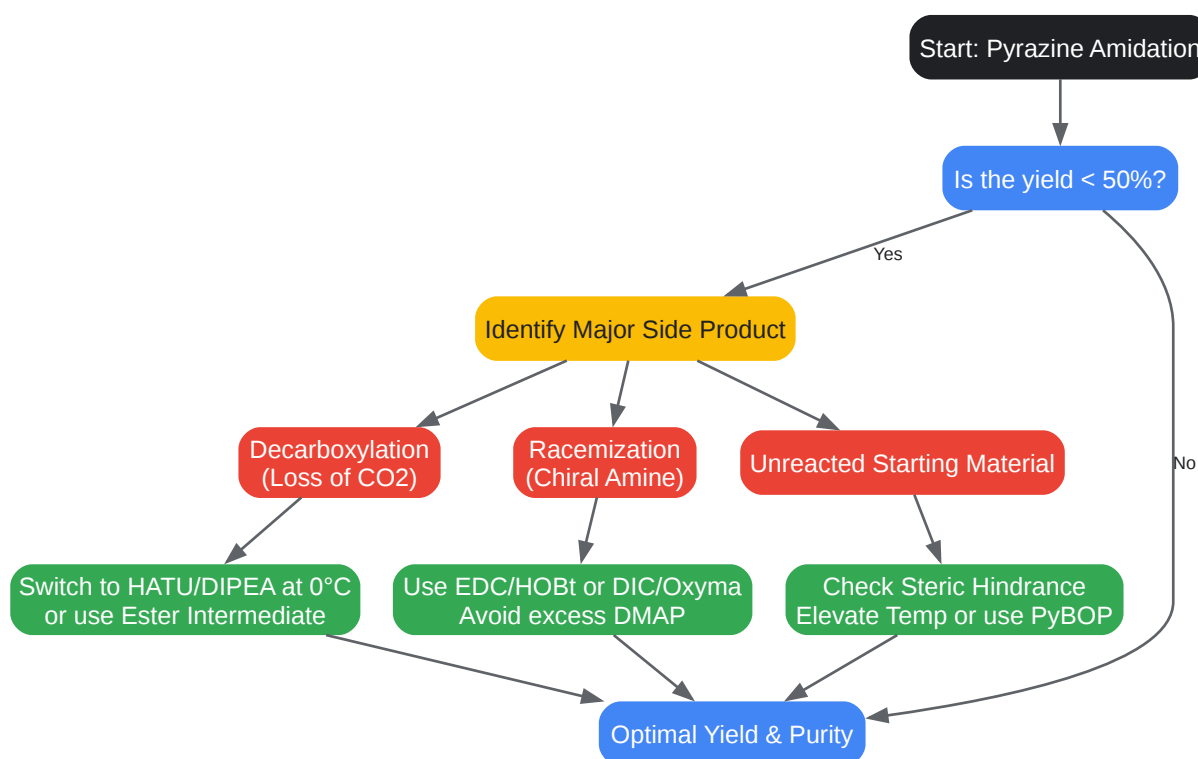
Start: Pyrazine Amidation

Is the yield < 50%?

Yes

No

Identify Major Side Product

Decarboxylation (Loss of CO2)

Racemization (Chiral Amine)

Unreacted Starting Material

Switch to HATU/DIPEA at 0°C or use Ester Intermediate

Use EDC/HOBt or DIC/Oxyma Avoid excess DMAP

Check Steric Hindrance Elevate Temp or use PyBOP

Optimal Yield & Purity